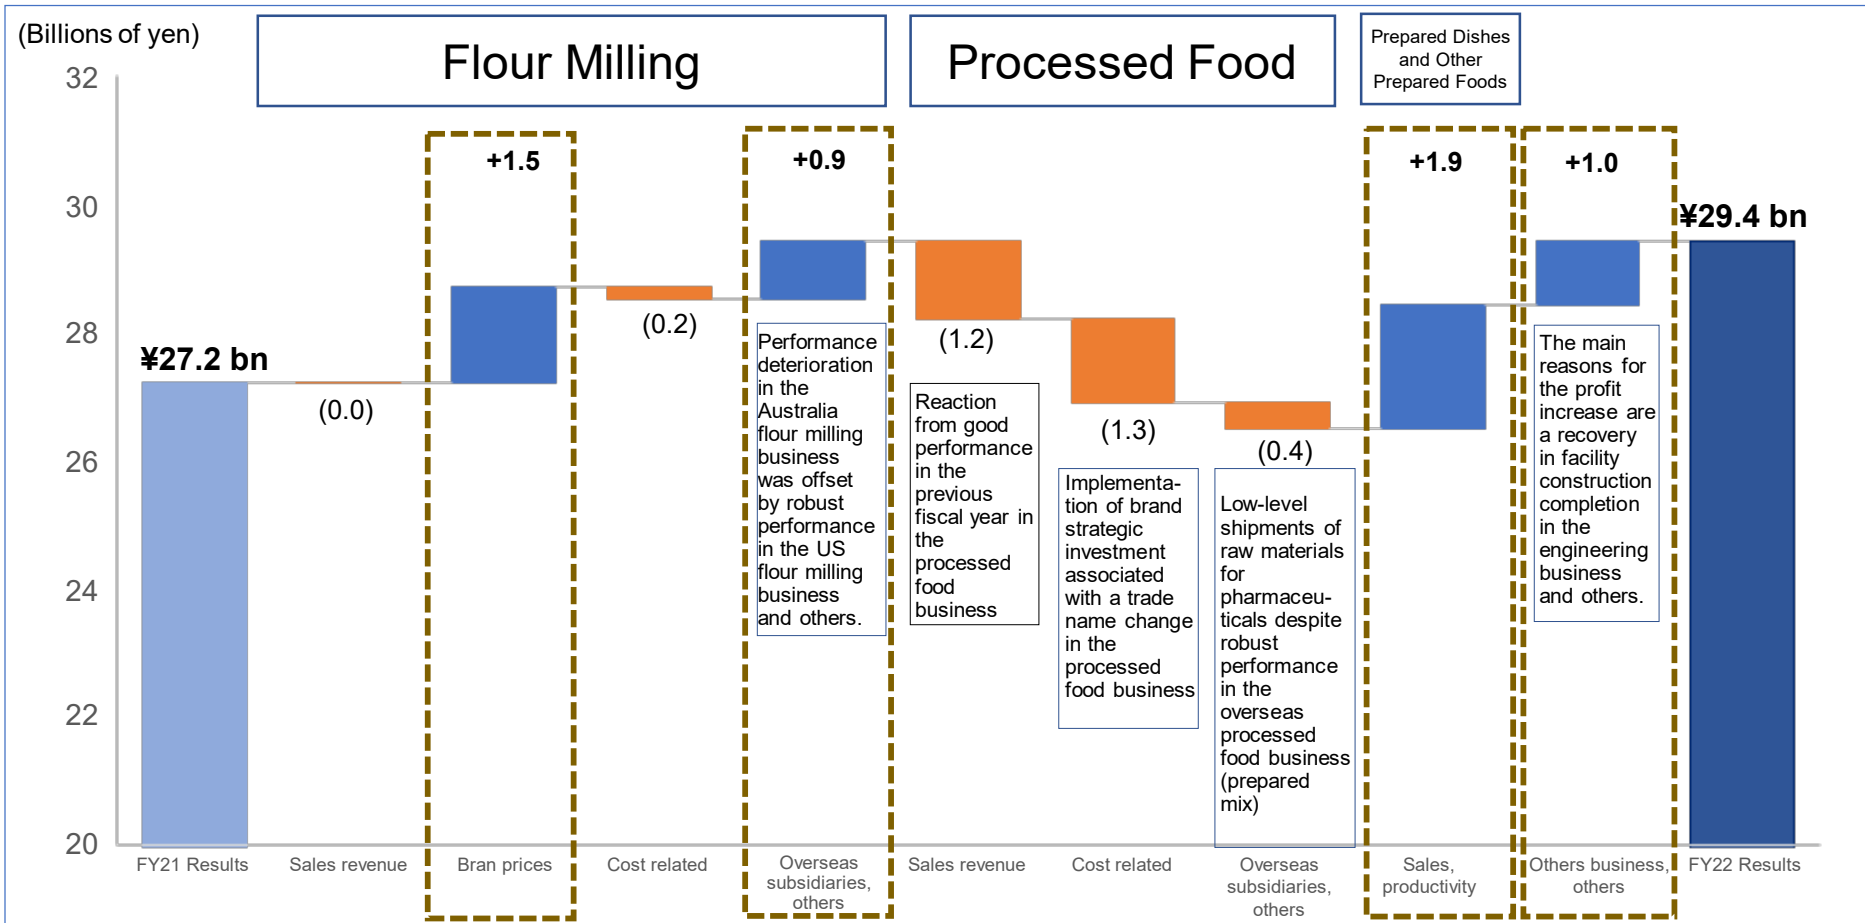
(Billions of yen)

Flour Milling

Processed Food

Prepared Dishes and Other Prepared Foods

32
30
28
26
24
22
20

¥27.2 bn

(0.0)

+1.5

(0.2)

+0.9

Performance deterioration in the Australia flour milling business was offset by robust performance in the US flour milling business and others.

(1.2)

Reaction from good performance in the previous fiscal year in the processed food business

(1.3)

Implementation of brand strategic investment associated with a trade name change in the processed food business

(0.4)

Low-level shipments of raw materials for pharmaceuticals despite robust performance in the overseas processed food business (prepared mix)

+1.9

+1.0

The main reasons for the profit increase are a recovery in facility construction completion in the engineering business and others.

¥29.4 bn

FY21 Results
Sales revenue
Bran prices
Cost related
Overseas subsidiaries, others
Sales revenue
Cost related
Overseas subsidiaries, others
Sales, productivity
Others business, others
FY22 Results